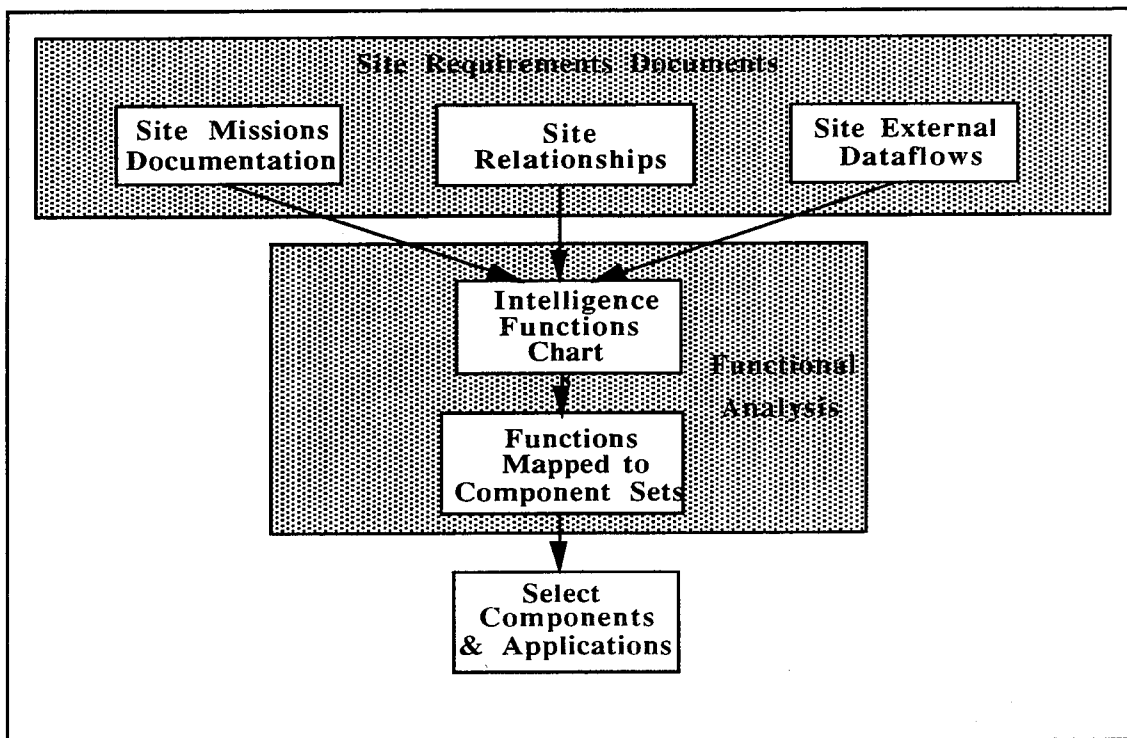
Site Requirements Documents

Site Missions Documentation

Site Relationships

Site External Dataflows

Intelligence Functions Chart

Functional Analysis

Functions Mapped to Component Sets

Select Components & Applications